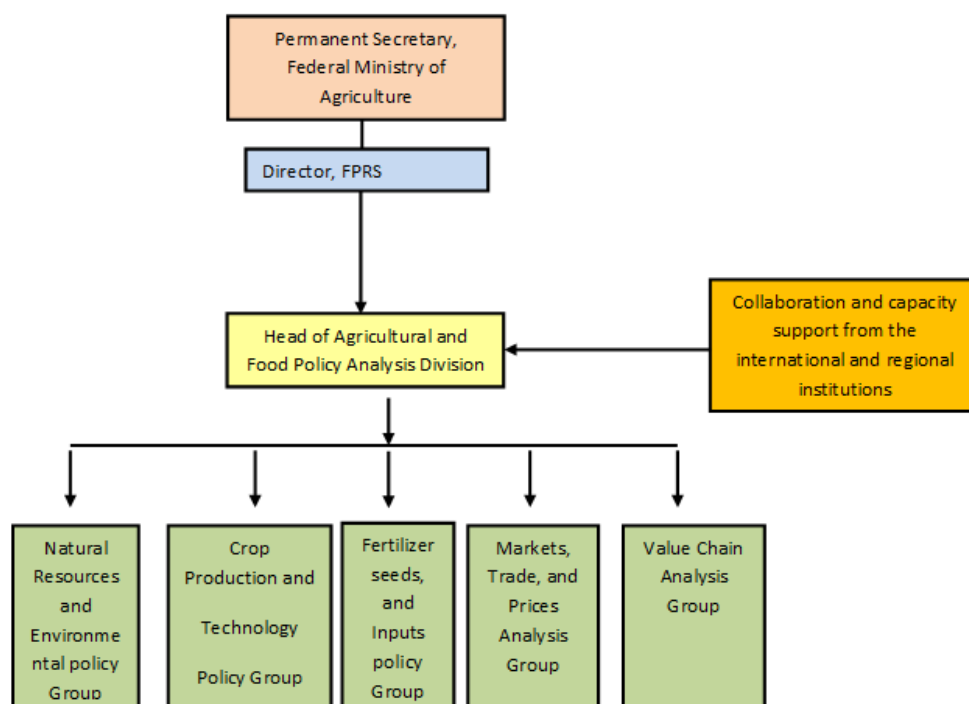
Permanent Secretary, Federal Ministry of Agriculture

Director, FPRS

Head of Agricultural and Food Policy Analysis Division

Collaboration and capacity support from the international and regional institutions

Natural Resources and Environme ntal policy Group

Crop Production and Technology Policy Group

Fertilizer seeds, and Inputs policy Group

Markets, Trade, and Prices Analysis Group

Value Chain Analysis Group